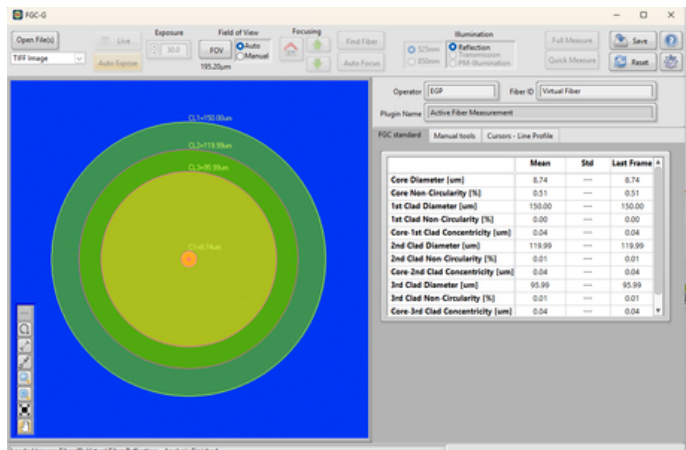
FGC-G

Open File(s)
TIFF Image
Live
Auto Expose
Exposure
30.0
Field of View
FOV
Auto
Manual
195.20µm
Focusing
Auto Focus
Find Fiber
Illumination
525nm
850nm
Reflection
Transmission
PM-Illumination
Full Measure
Quick Measure
Save
Reset

CL1=150.00um
CL2=119.99um
CL3=95.99um
C1=8.74um

Operator EGP
Fiber ID Virtual Fiber
Plugin Name Active Fiber Measurement

FGC standard | Manual tools | Cursors - Line Profile

| | Mean | Std | Last Frame |
|---|---|---|---|
| Core Diameter [um] | 8.74 | --- | 8.74 |
| Core Non-Circularity [%] | 0.51 | --- | 0.51 |
| 1st Clad Diameter [um] | 150.00 | --- | 150.00 |
| 1st Clad Non-Circularity [%] | 0.00 | --- | 0.00 |
| Core-1st Clad Concentricity [um] | 0.04 | --- | 0.04 |
| 2nd Clad Diameter [um] | 119.99 | --- | 119.99 |
| 2nd Clad Non-Circularity [%] | 0.01 | --- | 0.01 |
| Core-2nd Clad Concentricity [um] | 0.04 | --- | 0.04 |
| 3rd Clad Diameter [um] | 95.99 | --- | 95.99 |
| 3rd Clad Non-Circularity [%] | 0.01 | --- | 0.01 |
| Core-3rd Clad Concentricity [um] | 0.04 | --- | 0.04 |

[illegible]